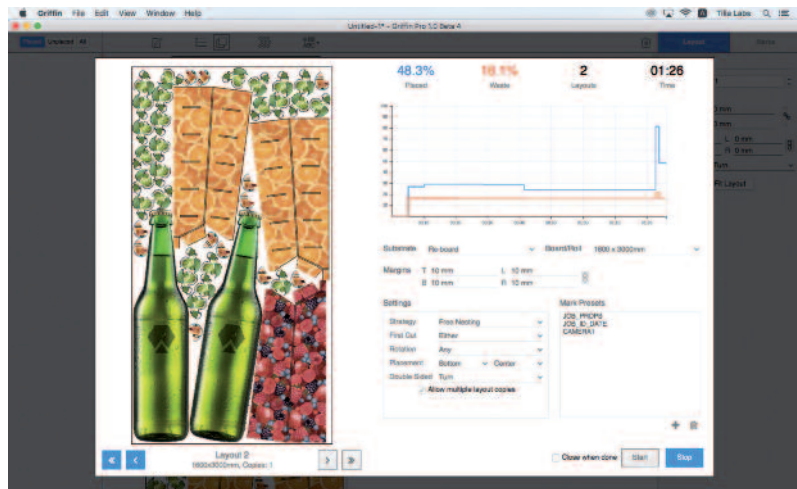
Griffin File Edit View Window Help

Untitled-1* – Griffin Pro 1.0 Beta 4

Tilia Labs

Placed Unplaced All

Layout

48.3%
Placed

16.1%
Waste

2
Layouts

01:26
Time

Substrate Re-board

Board/Roll 1600 x 3000mm

Margins T 10 mm
B 10 mm
L 10 mm
R 10 mm

Settings

Strategy Free Nesting
First Cut Either
Rotation Any
Placement Bottom Center
Double Sided Turn

Allow multiple layout copies

Mark Presets
JOB_PROPS
JOB_ID_DATE
CAMERA1

Layout 2
1600x3000mm, Copies: 1

Close when done

Start

Stop

L 0 mm
R 0 mm

Turn

Fit Layout